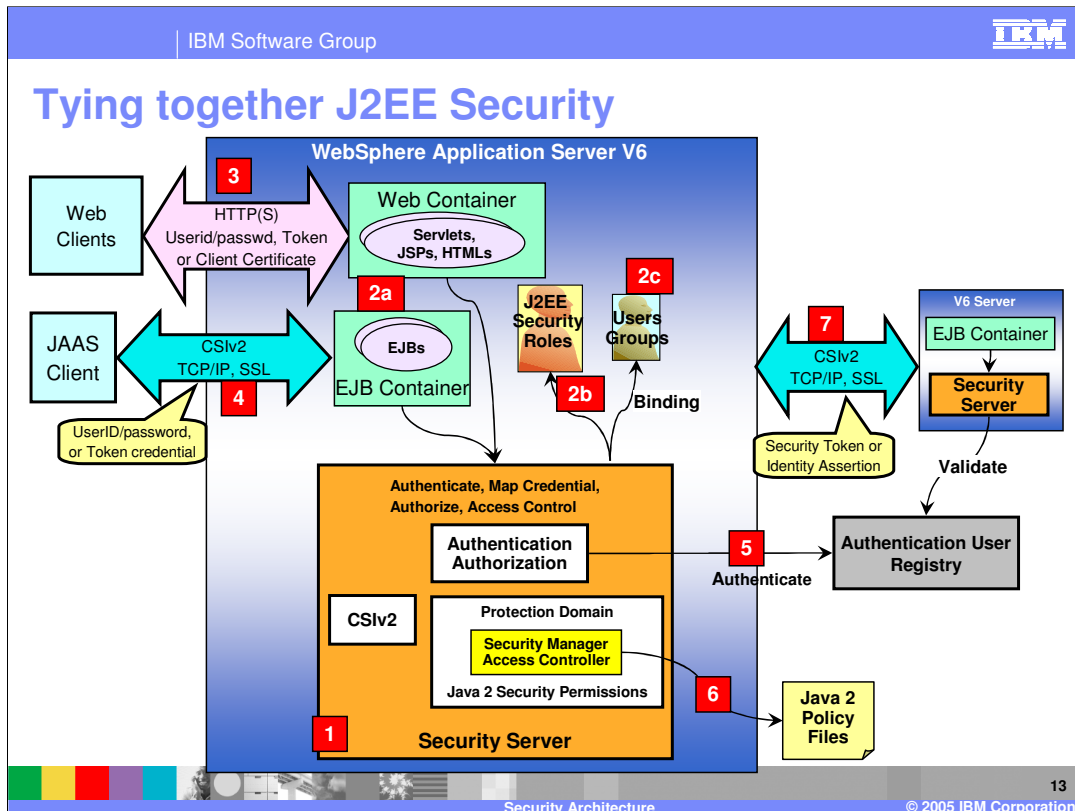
IBM Software Group

IBM

Tying together J2EE Security

WebSphere Application Server V6

Web Clients

3

HTTP(S)
Userid/passwd, Token or Client Certificate

Web Container

Servlets, JSPs, HTMLs

2a

2c

J2EE Security Roles

Users Groups

JAAS Client

CSIv2
TCP/IP, SSL

4

EJBs

EJB Container

2b

Binding

UserID/password, or Token credential

7

CSIv2
TCP/IP, SSL

Security Token or Identity Assertion

V6 Server

EJB Container

Security Server

Validate

Authenticate, Map Credential, Authorize, Access Control

Authentication Authorization

5

Authenticate

Authentication User Registry

CSIv2

Protection Domain

Security Manager Access Controller

Java 2 Security Permissions

6

Java 2 Policy Files

1

Security Server

13

Security Architecture

© 2005 IBM Corporation